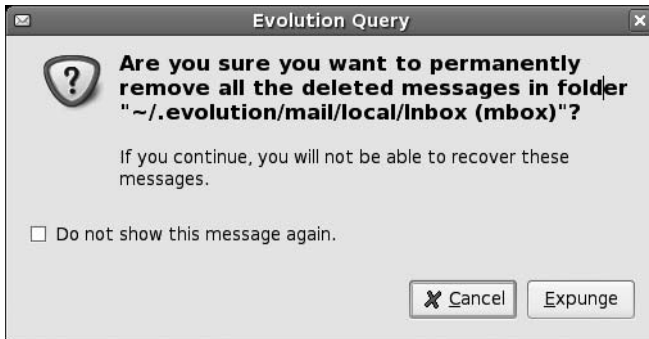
Evolution Query

?

Are you sure you want to permanently remove all the deleted messages in folder "~/.evolution/mail/local/Inbox (mbox)"?

If you continue, you will not be able to recover these messages.

☐ Do not show this message again.

Cancel

Expunge